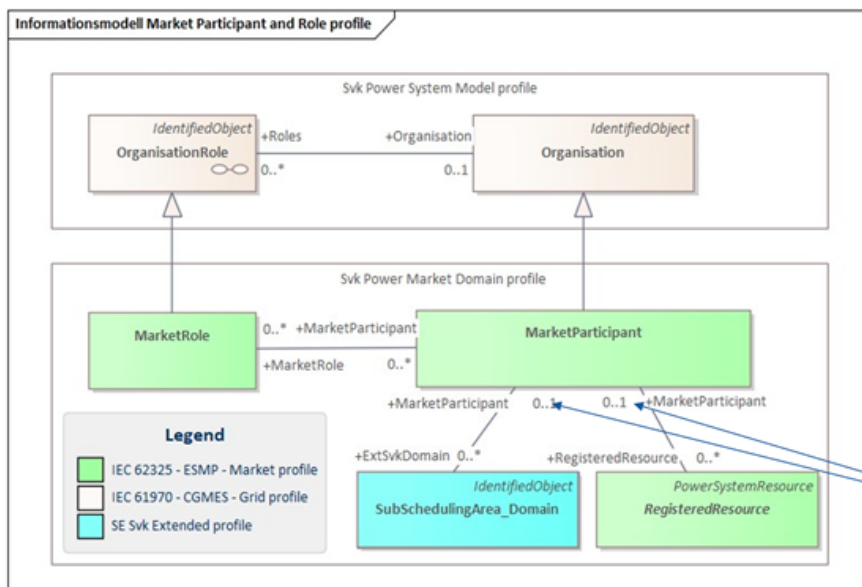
Informationsmodell Market Participant and Role profile

Svk Power System Model profile

IdentifiedObject
OrganisationRole

+Roles
0..*

+Organisation
0..1

IdentifiedObject
Organisation

Svk Power Market Domain profile

MarketRole

0..* +MarketParticipant

+MarketRole
0..*

MarketParticipant

+MarketParticipant 0..1

0..1 +MarketParticipant

+ExtSvkDomain 0..*

+RegisteredResource 0..*

IdentifiedObject
SubSchedulingArea_Domain

PowerSystemResource
RegisteredResource

Legend

IEC 62325 - ESMP - Market profile

IEC 61970 - CGMES - Grid profile

SE Svk Extended profile